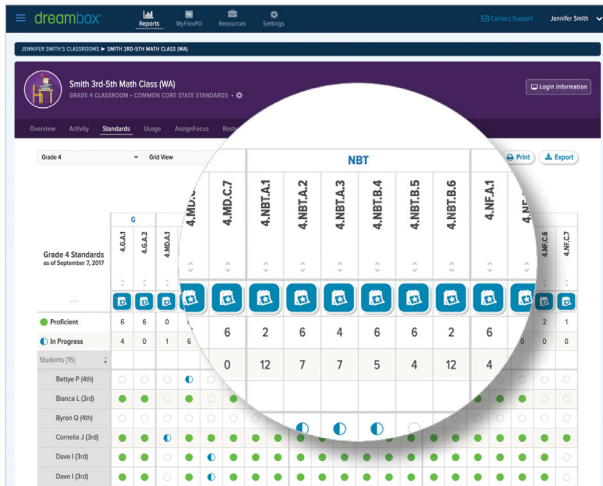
dreambox

Reports MyFlexPD Resources Settings

Contact Support Jennifer Smith

JENNIFER SMITH'S CLASSROOMS ▶ SMITH 3RD-5TH MATH CLASS (WA)

Smith 3rd-5th Math Class (WA)

GRADE 4 CLASSROOM • COMMON CORE STATE STANDARDS •

Login Information

Overview Activity Standards Usage AssignFocus Roste

Grade 4 Grid View

Print Export

Grade 4 Standards
as of September 7, 2017

| | 4.G.A.1 | 4.G.A.2 | 4.MD.A.1 | 4.MD.C | 4.MD.C.7 | 4.NBT.A.1 | 4.NBT.A.2 | 4.NBT.A.3 | 4.NBT.B.4 | 4.NBT.B.5 | 4.NBT.B.6 | 4.NF.A.1 | 4.NF | 4.NF.C.6 | 4.NF.C.7 |
|---|---|---|---|---|---|---|---|---|---|---|---|---|---|---|---|
| Proficient | 6 | 6 | 0 | | 6 | 2 | 6 | 4 | 6 | 6 | 2 | 6 | | 2 | 1 |
| In Progress | 4 | 0 | 1 | 6 | 0 | 12 | 7 | 7 | 5 | 4 | 12 | 4 | | 0 | 0 |

G
NBT

Students [15]
Bettye P (4th)
Bianca L (3rd)
Byron Q (4th)
Cornelia J (3rd)
Dave I (3rd)
Dave I (3rd)